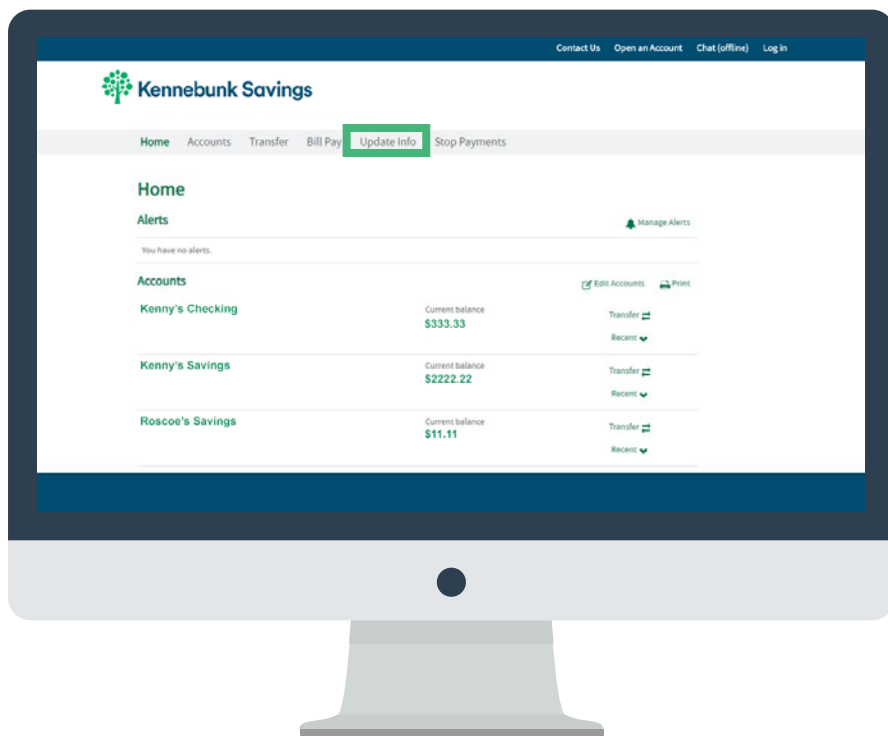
Contact Us Open an Account Chat (offline) Log in

Kennebunk Savings

Home Accounts Transfer Bill Pay Update Info Stop Payments

Home

Alerts

Manage Alerts

You have no alerts.

Accounts

Edit Accounts Print

Kenny's Checking

Current balance
$333.33

Transfer
Recent

Kenny's Savings

Current balance
$2222.22

Transfer
Recent

Roscoe's Savings

Current balance
$11.11

Transfer
Recent